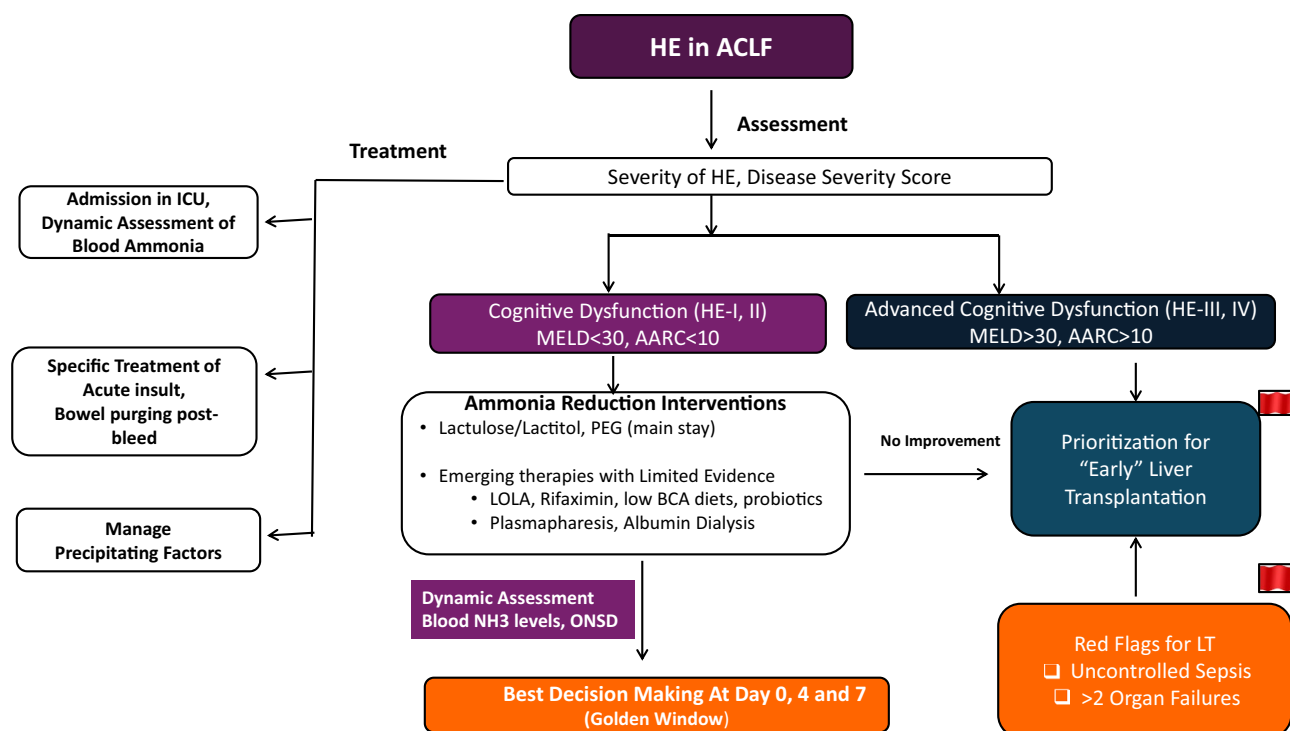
HE in ACLF

Assessment

Treatment

Severity of HE, Disease Severity Score

Admission in ICU, Dynamic Assessment of Blood Ammonia

Specific Treatment of Acute insult, Bowel purging post-bleed

Manage Precipitating Factors

Cognitive Dysfunction (HE-I, II)
MELD<30, AARC<10

Advanced Cognitive Dysfunction (HE-III, IV)
MELD>30, AARC>10

Ammonia Reduction Interventions
• Lactulose/Lactitol, PEG (main stay)

• Emerging therapies with Limited Evidence
• LOLA, Rifaximin, low BCA diets, probiotics
• Plasmapharesis, Albumin Dialysis

No Improvement

Prioritization for "Early" Liver Transplantation

Dynamic Assessment
Blood NH3 levels, ONSD

Best Decision Making At Day 0, 4 and 7
(Golden Window)

Red Flags for LT
❑ Uncontrolled Sepsis
❑ >2 Organ Failures